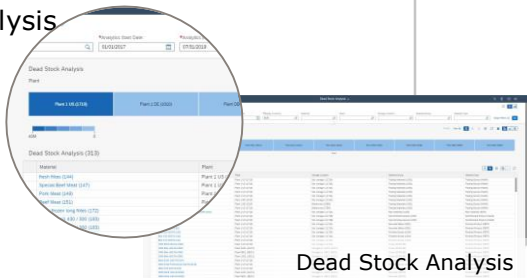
lysis

*Analytics Start Date:
01/01/2017

*Analytics
07/01/2018

Dead Stock Analysis

Plant

Plant 1 US (1/10)

Plant 1 DE (1/10)

Plant DE

Dead Stock Analysis (313)

Material

Plant

Fresh Milled (144)

Plant 1 US

Spiced Beef Mince (147)

Plant 1 US

Fresh Steak (148)

Plant 1 US

Beef Steak (151)

Plant 1 US

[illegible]

Dead Stock Analysis

Dead Stock Analysis